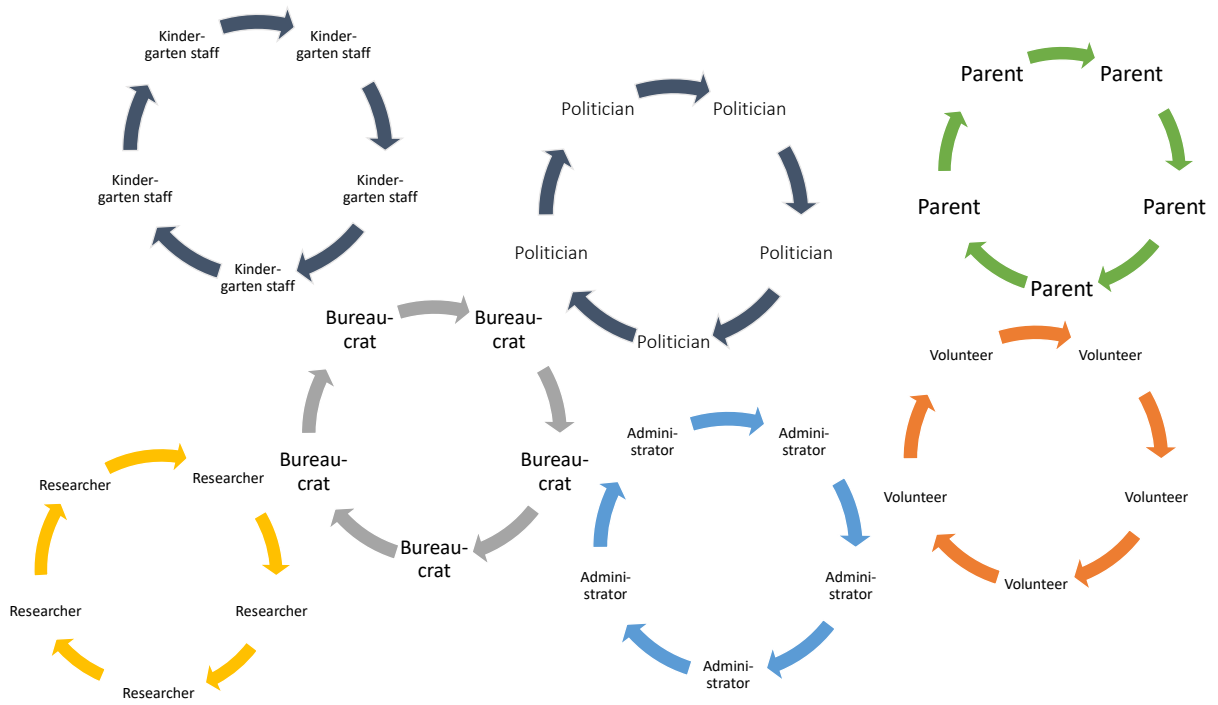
Kindergarten staff
Kindergarten staff
Kindergarten staff
Kindergarten staff
Kindergarten staff

Politician
Politician
Politician
Politician
Politician

Parent
Parent
Parent
Parent
Parent

Bureaucrat
Bureaucrat
Bureaucrat
Bureaucrat
Bureaucrat

Volunteer
Volunteer
Volunteer
Volunteer
Volunteer

Administrator
Administrator
Administrator
Administrator
Administrator

Researcher
Researcher
Researcher
Researcher
Researcher